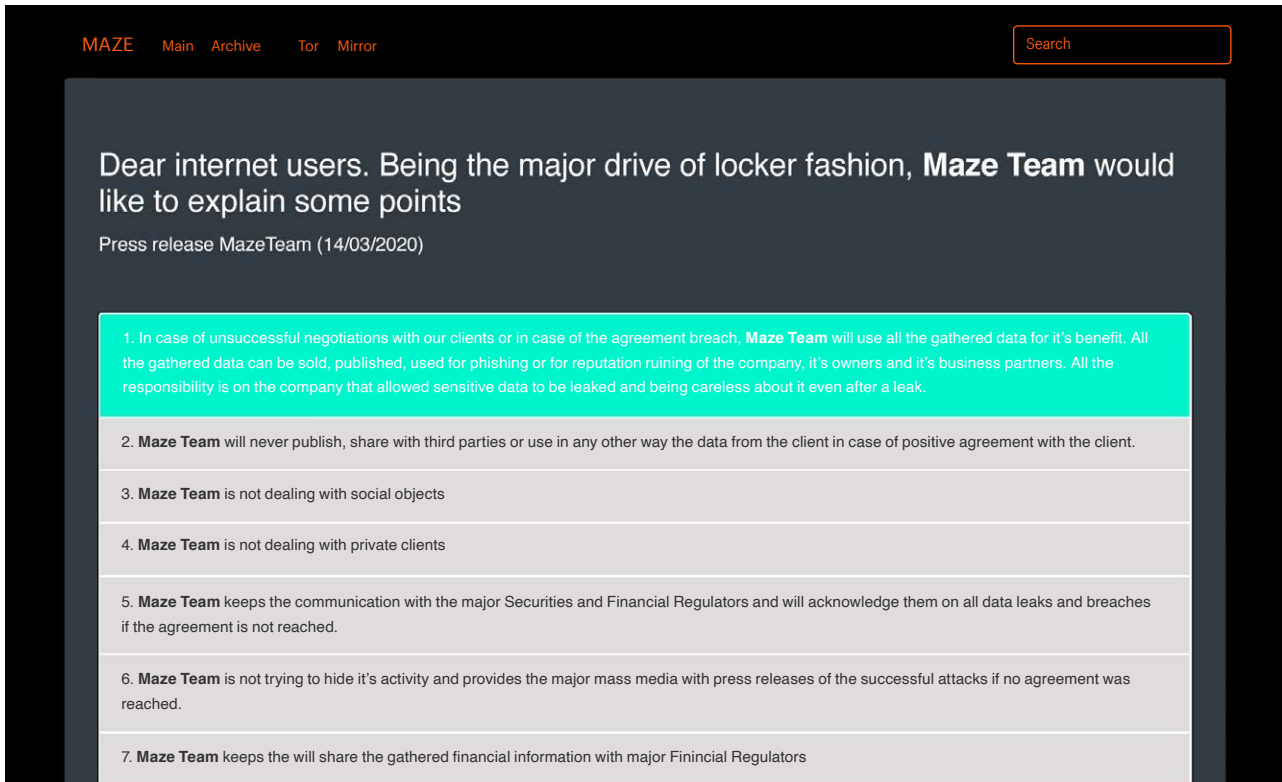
MAZE Main Archive Tor Mirror

Search

Dear internet users. Being the major drive of locker fashion, **Maze Team** would like to explain some points

Press release MazeTeam (14/03/2020)

1. In case of unsuccessful negotiations with our clients or in case of the agreement breach, **Maze Team** will use all the gathered data for it's benefit. All the gathered data can be sold, published, used for phishing or for reputation ruining of the company, it's owners and it's business partners. All the responsibility is on the company that allowed sensitive data to be leaked and being careless about it even after a leak.

2. **Maze Team** will never publish, share with third parties or use in any other way the data from the client in case of positive agreement with the client.

3. **Maze Team** is not dealing with social objects

4. **Maze Team** is not dealing with private clients

5. **Maze Team** keeps the communication with the major Securities and Financial Regulators and will acknowledge them on all data leaks and breaches if the agreement is not reached.

6. **Maze Team** is not trying to hide it's activity and provides the major mass media with press releases of the successful attacks if no agreement was reached.

7. **Maze Team** keeps the will share the gathered financial information with major Finincial Regulators